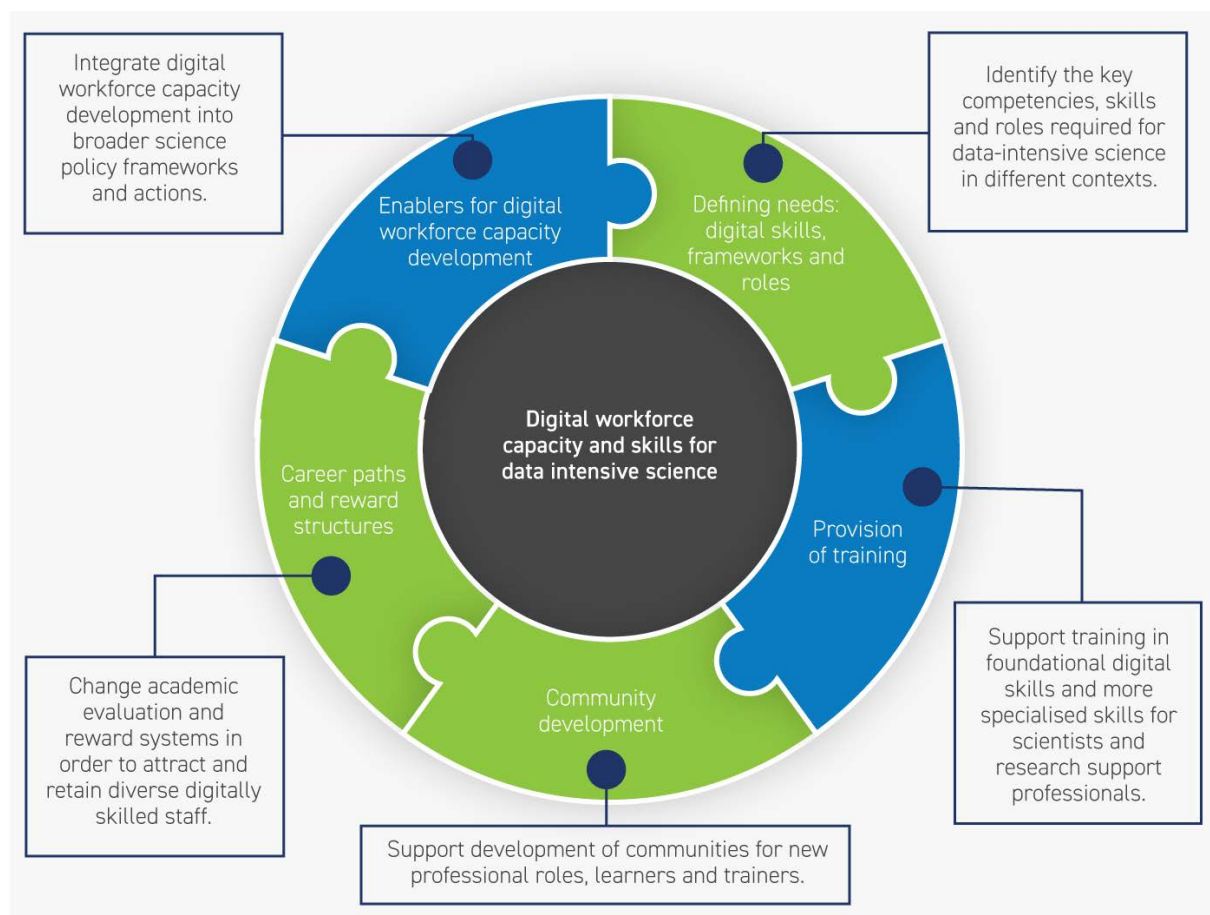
Integrate digital workforce capacity development into broader science policy frameworks and actions.

Identify the key competencies, skills and roles required for data-intensive science in different contexts.

Enablers for digital workforce capacity development

Defining needs: digital skills, frameworks and roles

Digital workforce capacity and skills for data intensive science

Career paths and reward structures

Provision of training

Community development

Change academic evaluation and reward systems in order to attract and retain diverse digitally skilled staff.

Support training in foundational digital skills and more specialised skills for scientists and research support professionals.

Support development of communities for new professional roles, learners and trainers.